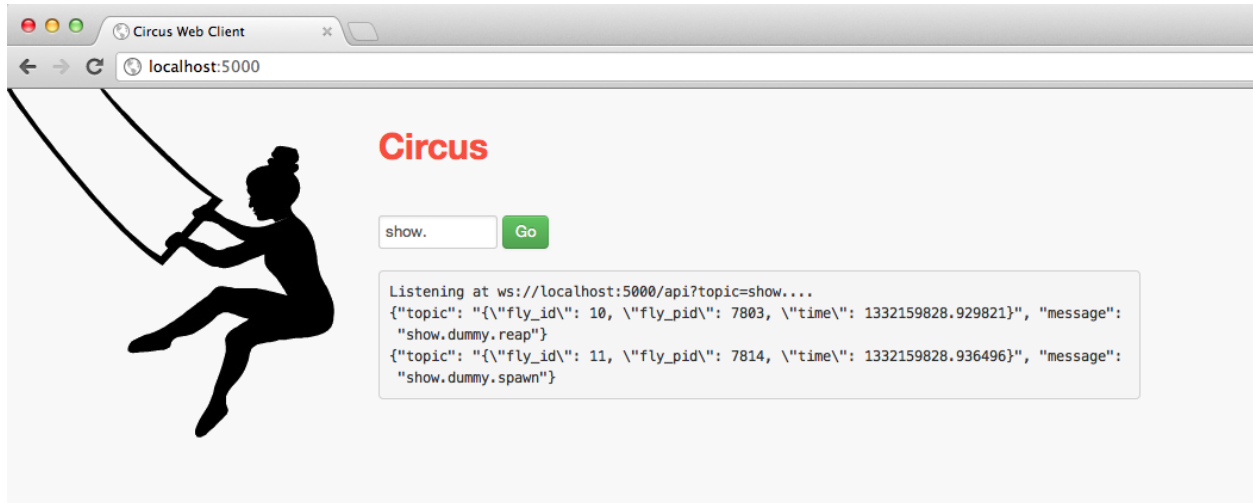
Circus Web Client

localhost:5000

Circus

show.

Go

Listening at ws://localhost:5000/api?topic=show....
{"topic": "{\"fly_id\": 10, \"fly_pid\": 7803, \"time\": 1332159828.929821}", "message": "show.dummy.reap"}
{"topic": "{\"fly_id\": 11, \"fly_pid\": 7814, \"time\": 1332159828.936496}", "message": "show.dummy.spawn"}